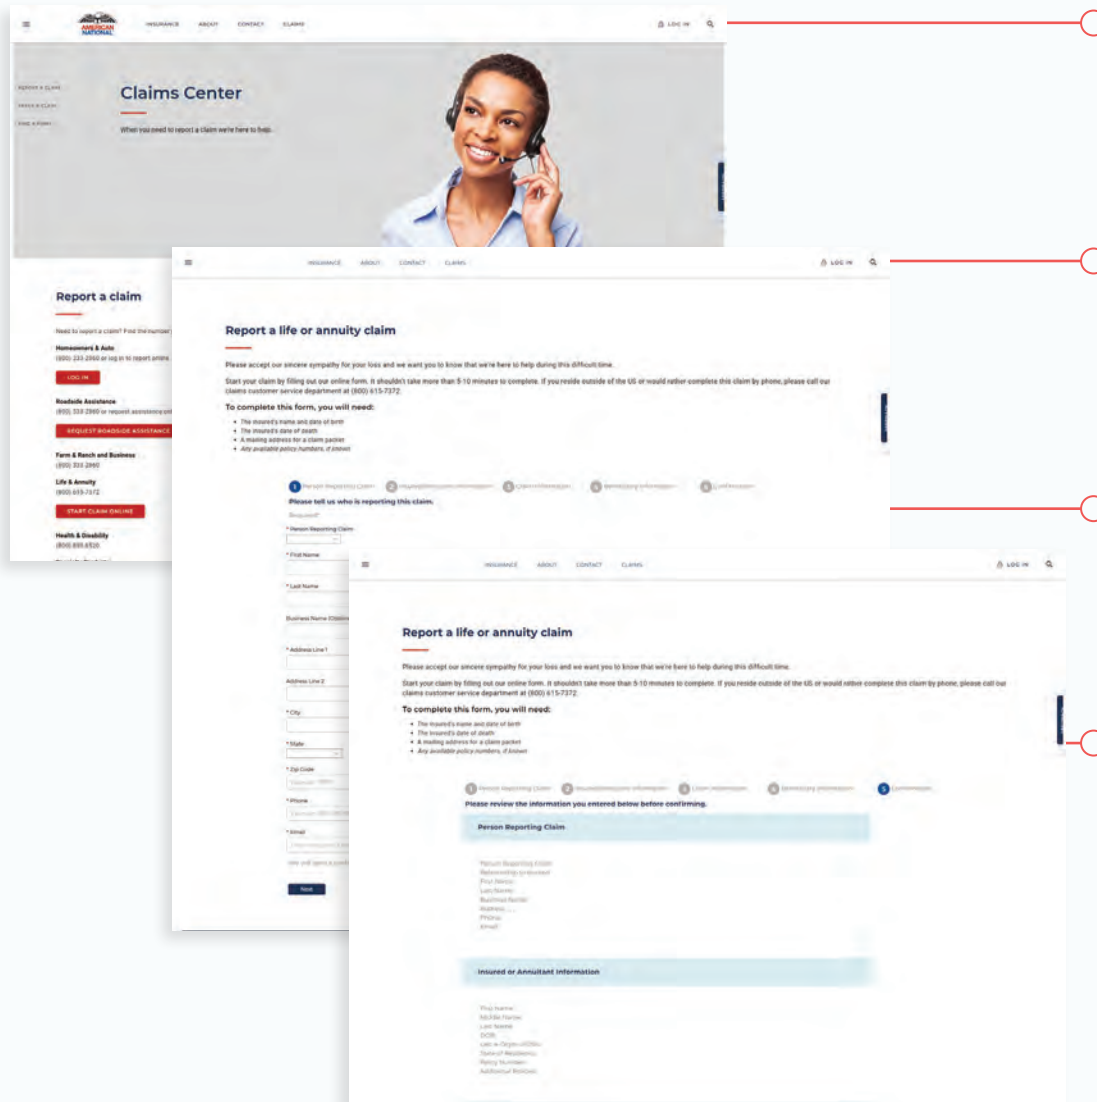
AMERICAN NATIONAL

INSURANCE ABOUT CONTACT CLAIMS

LOG IN

REPORT A CLAIM
TRACK A CLAIM
FIND A FORM

Claims Center

When you need to report a claim we're here to help.

Report a claim

Need to report a claim? Find the number

Homeowners & Auto
(800) 333-2860 or log in to report online

LOG IN

Roadside Assistance
(800) 333-2860 or request assistance

REQUEST ROADSIDE ASSISTANCE

Farm & Ranch and Business
(800) 333-2860

Life & Annuity
(800) 615-7372

START CLAIM ONLINE

Health & Disability
(800) 899-6520

INSURANCE ABOUT CONTACT CLAIMS

LOG IN

Report a life or annuity claim

Please accept our sincere sympathy for your loss and we want you to know that we're here to help during this difficult time.

Start your claim by filling out our online form. It shouldn't take more than 5-10 minutes to complete. If you reside outside of the US or would rather complete this claim by phone, please call our claims customer service department at (800) 615-7372.

To complete this form, you will need:

- The insured's name and date of birth
- The insured's date of death
- A mailing address for a claim packet
- Any available policy numbers, if known

1 Person Reporting Claim 2 Insured/Annuitant Information 3 Claim Information 4 Beneficiary Information 5 Confirmation

Please tell us who is reporting this claim.

Required*

* Person Reporting Claim

* First Name

* Last Name

Business Name

* Address Line 1

Address Line 2

* City

* State

* Zip Code

* Phone

* Email

Next

INSURANCE ABOUT CONTACT CLAIMS

LOG IN

Report a life or annuity claim

Please accept our sincere sympathy for your loss and we want you to know that we're here to help during this difficult time.

Start your claim by filling out our online form. It shouldn't take more than 5-10 minutes to complete. If you reside outside of the US or would rather complete this claim by phone, please call our claims customer service department at (800) 615-7372.

To complete this form, you will need:

- The insured's name and date of birth
- The insured's date of death
- A mailing address for a claim packet
- Any available policy numbers, if known

1 Person Reporting Claim 2 Insured/Annuitant Information 3 Claim Information 4 Beneficiary Information 5 Confirmation

Please review the information you entered below before confirming.

Person Reporting Claim

Person Reporting Claim
Relationship to Insured
First Name
Last Name
Business Name
Address
Phone
Email

Insured or Annuitant Information

First Name
Middle Name
Last Name
DOB
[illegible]
State of Residence
Policy Number
Additional Policies